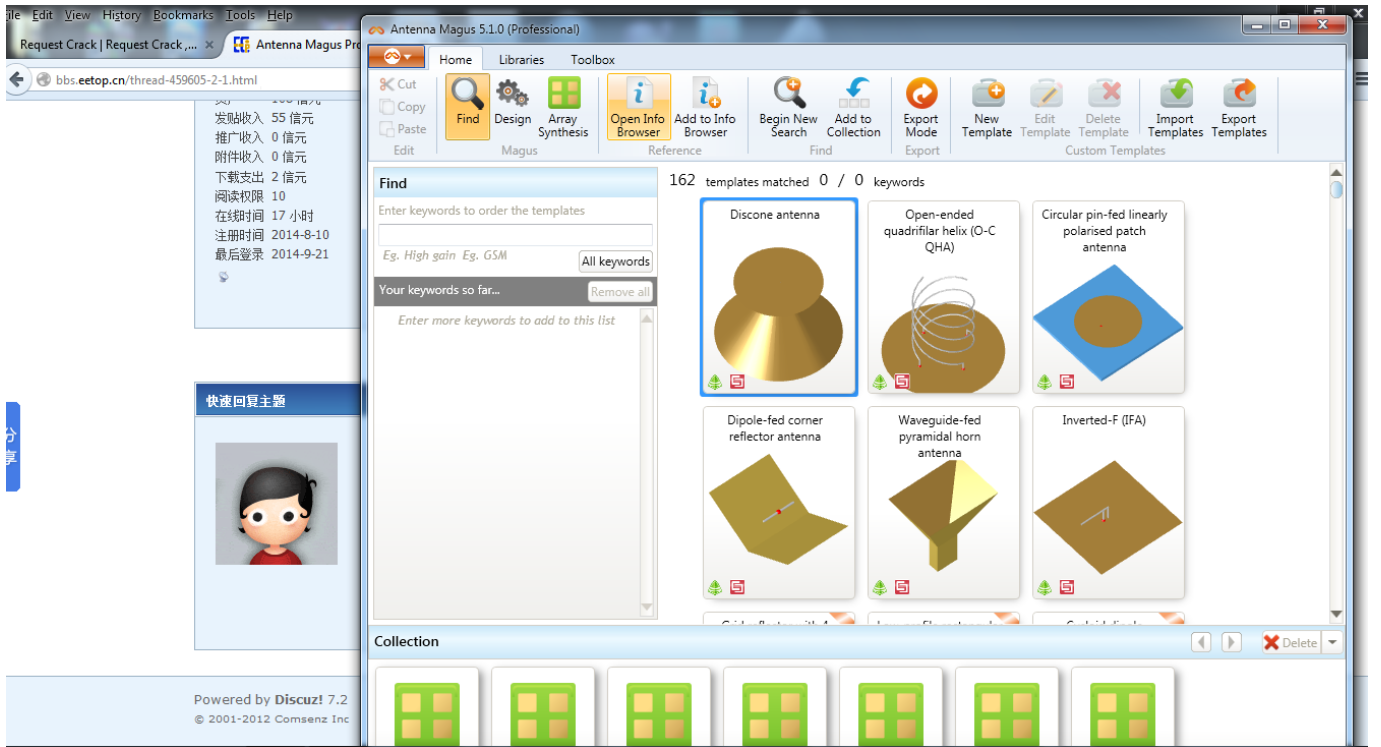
ile Edit View History Bookmarks Tools Help

Request Crack | Request Crack ,... ×

Antenna Magus Pro

bbs.eetop.cn/thread-459605-2-1.html

发贴收入 55 信元
推广收入 0 信元
附件收入 0 信元
下载支出 2 信元
阅读权限 10
在线时间 17 小时
注册时间 2014-8-10
最后登录 2014-9-21

快速回复主题

分享

Powered by Discuz! 7.2
© 2001-2012 Comsenz Inc

Antenna Magus 5.1.0 (Professional)

Home Libraries Toolbox

Cut Copy Paste
Edit

Find Design Array Synthesis
Magus

Open Info Browser Add to Info Browser
Reference

Begin New Search Add to Collection
Find

Export Mode
Export

New Template Edit Template Delete Template Import Templates Export Templates
Custom Templates

Find

Enter keywords to order the templates

Eg. High gain Eg. GSM

All keywords

Your keywords so far...

Remove all

Enter more keywords to add to this list

162 templates matched 0 / 0 keywords

Discone antenna

Open-ended quadrifilar helix (O-C QHA)

Circular pin-fed linearly polarised patch antenna

Dipole-fed corner reflector antenna

Waveguide-fed pyramidal horn antenna

Inverted-F (IFA)

Collection

Delete